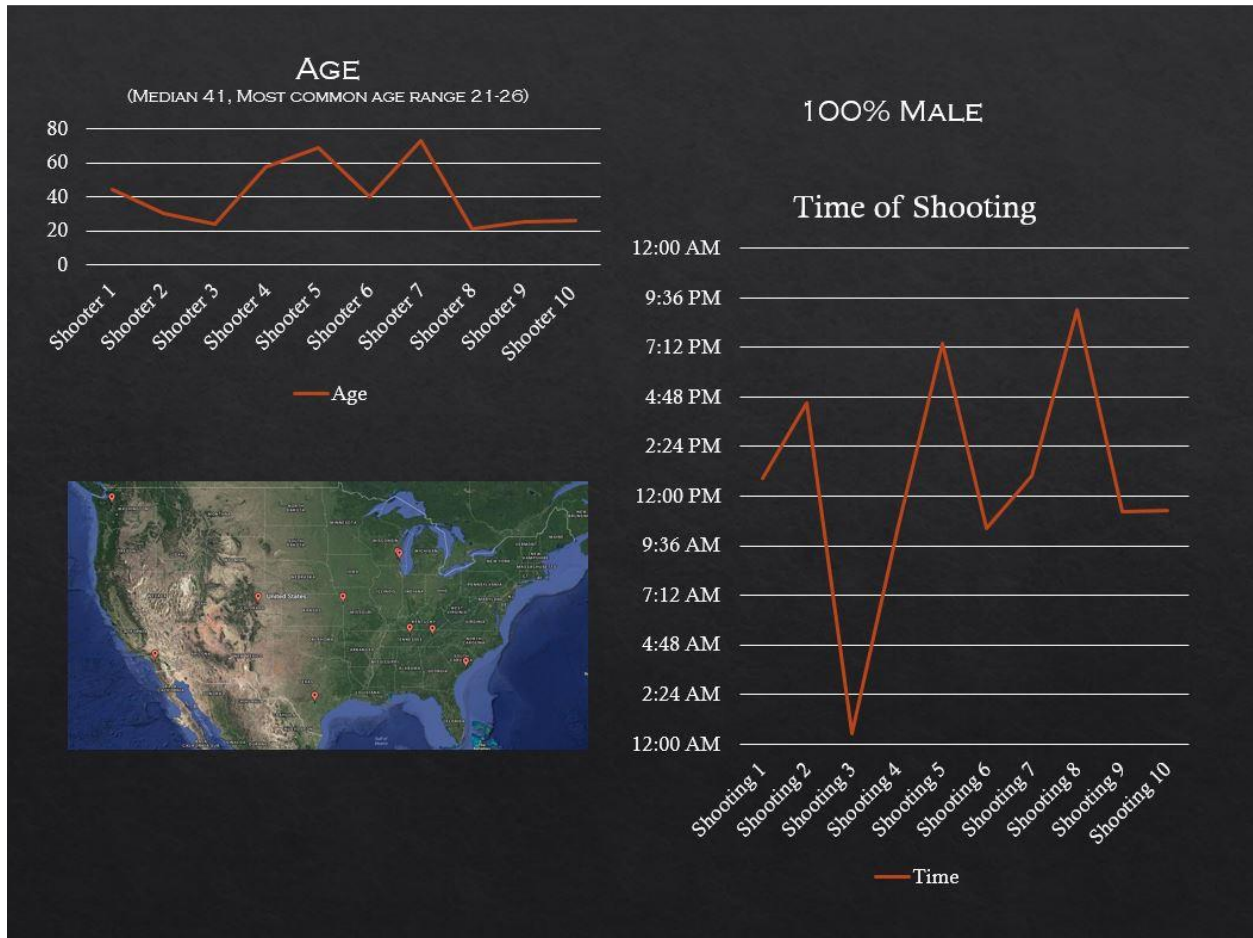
Age
(Median 41, Most common age range 21-26)

80
60
40
20
0

Shooter 1 Shooter 2 Shooter 3 Shooter 4 Shooter 5 Shooter 6 Shooter 7 Shooter 8 Shooter 9 Shooter 10

Age

100% Male

Time of Shooting

12:00 AM
9:36 PM
7:12 PM
4:48 PM
2:24 PM
12:00 PM
9:36 AM
7:12 AM
4:48 AM
2:24 AM
12:00 AM

Shooting 1 Shooting 2 Shooting 3 Shooting 4 Shooting 5 Shooting 6 Shooting 7 Shooting 8 Shooting 9 Shooting 10

Time

United States